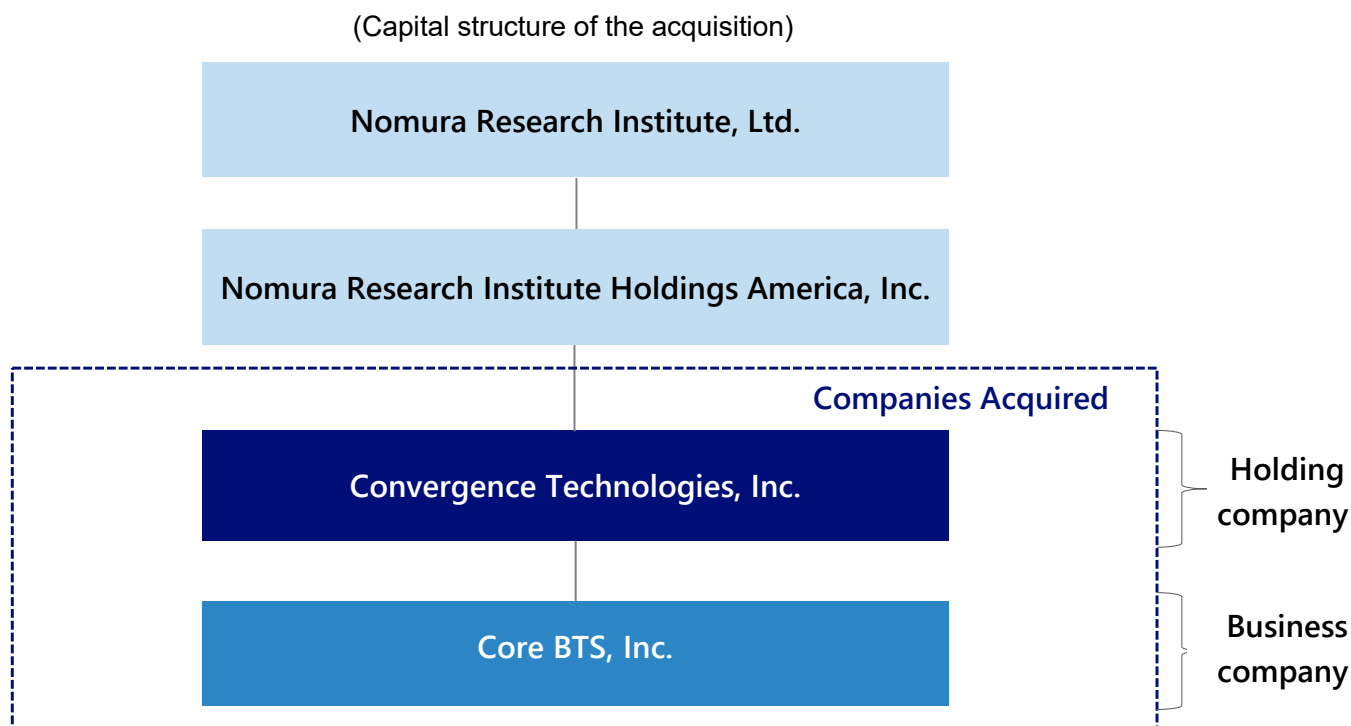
(Capital structure of the acquisition)

Nomura Research Institute, Ltd.

Nomura Research Institute Holdings America, Inc.

Companies Acquired

Convergence Technologies, Inc.

Holding company

Core BTS, Inc.

Business company